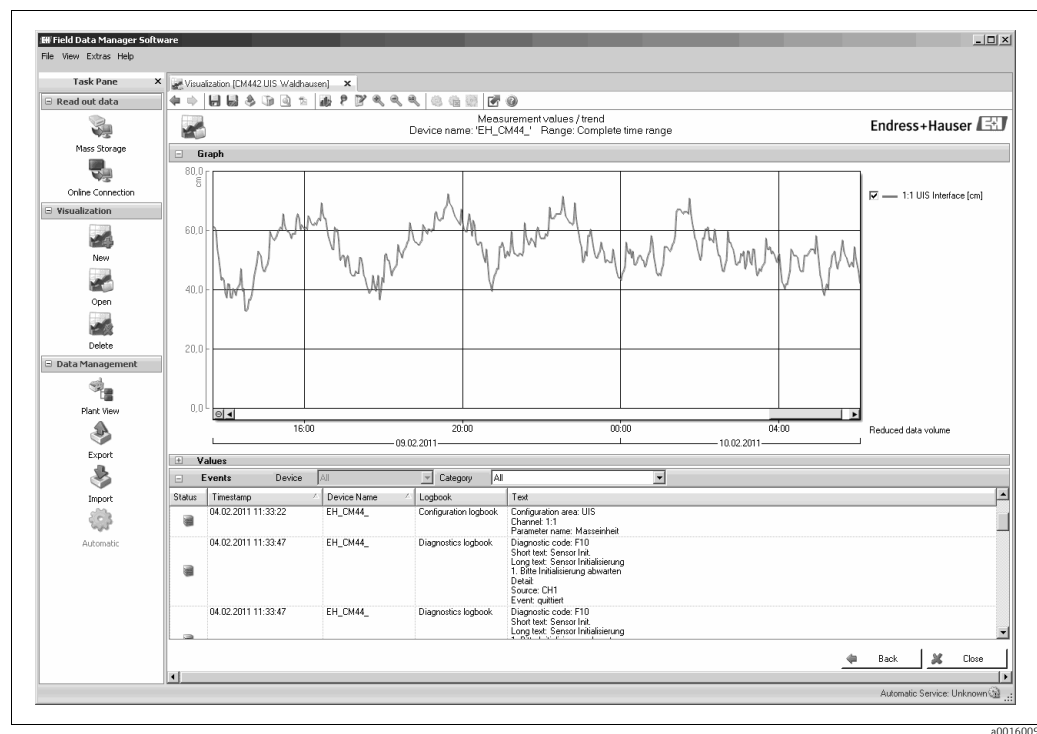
Field Data Manager Software

File View Extras Help

Task Pane

Read out data

Mass Storage

Online Connection

Visualization

New

Open

Delete

Data Management

Plant View

Export

Import

Automatic

Visualization [CM442 UIS Waldhausen]

Measurement values / trend
Device name: 'EH_CM44_' Range: Complete time range

Endress+Hauser

Graph

80,0
cm
60,0
40,0
20,0
0,0

16:00 20:00 00:00 04:00
09.02.2011 10.02.2011

1:1 UIS Interface [cm]

Reduced data volume

Values

Events Device All Category All

| Status | Timestamp | Device Name | Logbook | Text |
|---|---|---|---|---|
| | 04.02.2011 11:33:22 | EH_CM44_ | Configuration logbook | Configuration area: UIS Channel: 1:1 Parameter name: Masseinheit |
| | 04.02.2011 11:33:47 | EH_CM44_ | Diagnostics logbook | Diagnostic code: F10 Short text: Sensor Init. Long text: Sensor Initialisierung 1. Bitte Initialisierung abwarten Detail: Source: CH1 Event: quittiert |
| | 04.02.2011 11:33:47 | EH_CM44_ | Diagnostics logbook | Diagnostic code: F10 Short text: Sensor Init. Long text: Sensor Initialisierung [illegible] |

Back Close

Automatic Service: Unknown

a0016009